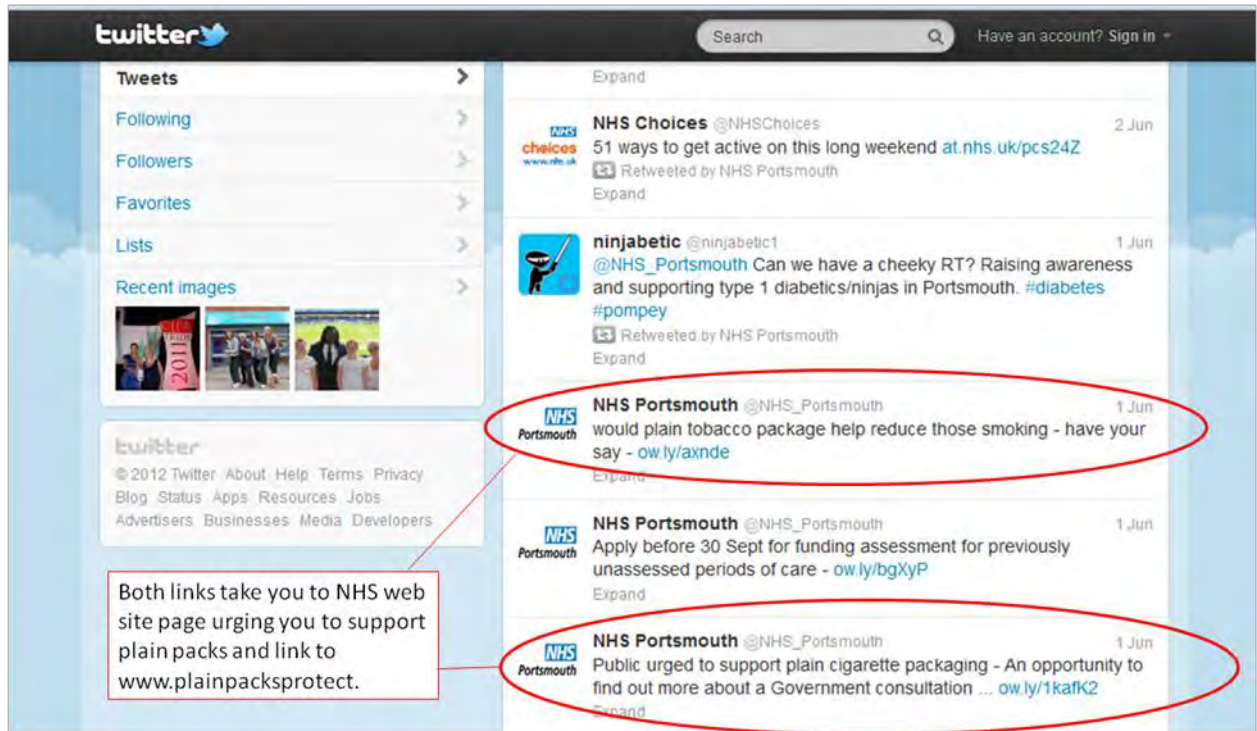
twitter

Search

Have an account? Sign in

Tweets

Following

Followers

Favorites

Lists

Recent images

2011

twitter

© 2012 Twitter About Help Terms Privacy Blog Status Apps Resources Jobs Advertisers Businesses Media Developers

Both links take you to NHS web site page urging you to support plain packs and link to www.plainpacksprotect.

Expand

NHS choices www.nhs.uk

NHS Choices @NHSChoices 2 Jun
51 ways to get active on this long weekend at.nhs.uk/pcs24Z
Retweeted by NHS Portsmouth
Expand

ninjabetic @ninjabetic1 1 Jun
@NHS_Portsmouth Can we have a cheeky RT? Raising awareness and supporting type 1 diabetics/ninjas in Portsmouth. #diabetes #pompey
Retweeted by NHS Portsmouth
Expand

NHS Portsmouth

NHS Portsmouth @NHS_Portsmouth 1 Jun
would plain tobacco package help reduce those smoking - have your say - ow.ly/axnde
Expand

NHS Portsmouth

NHS Portsmouth @NHS_Portsmouth 1 Jun
Apply before 30 Sept for funding assessment for previously unassessed periods of care - ow.ly/bgXyP
Expand

NHS Portsmouth

NHS Portsmouth @NHS_Portsmouth 1 Jun
Public urged to support plain cigarette packaging - An opportunity to find out more about a Government consultation ... ow.ly/1kafK2
Expand